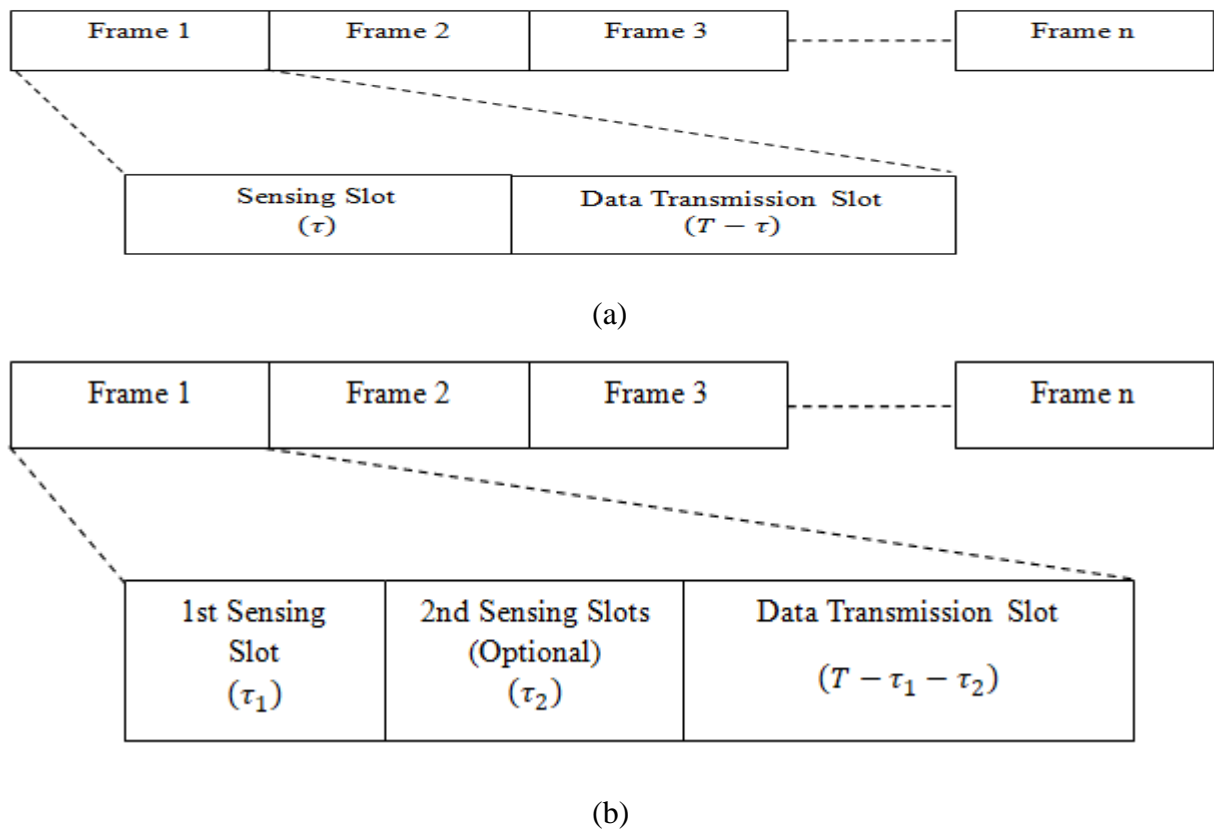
Frame 1
Frame 2
Frame 3
Frame n

Sensing Slot
$(\tau)$

Data Transmission Slot
$(T - \tau)$

(a)

Frame 1
Frame 2
Frame 3
Frame n

1st Sensing Slot
$(\tau_1)$

2nd Sensing Slots (Optional)
$(\tau_2)$

Data Transmission Slot
$(T - \tau_1 - \tau_2)$

(b)